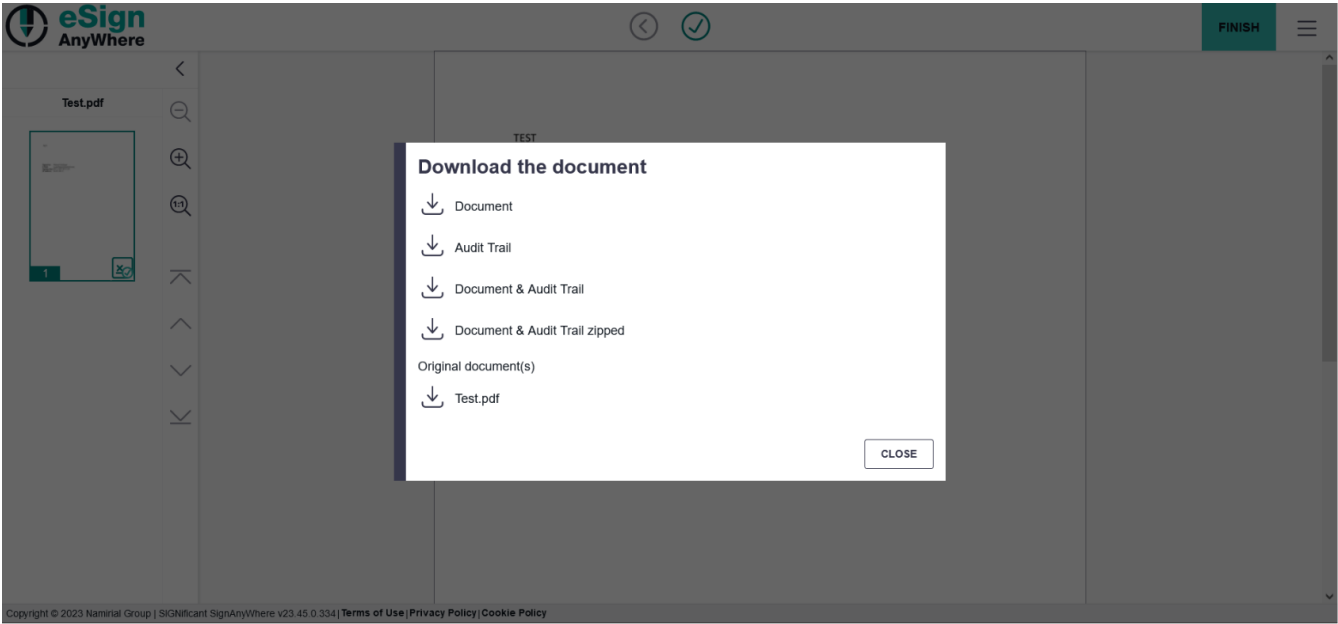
eSign AnyWhere

FINISH

Test.pdf

1

TEST

Download the document

Document

Audit Trail

Document & Audit Trail

Document & Audit Trail zipped

Original document(s)

Test.pdf

CLOSE

Copyright © 2023 Namirial Group | SIGNificant SignAnyWhere v23.45.0.334 | Terms of Use | Privacy Policy | Cookie Policy